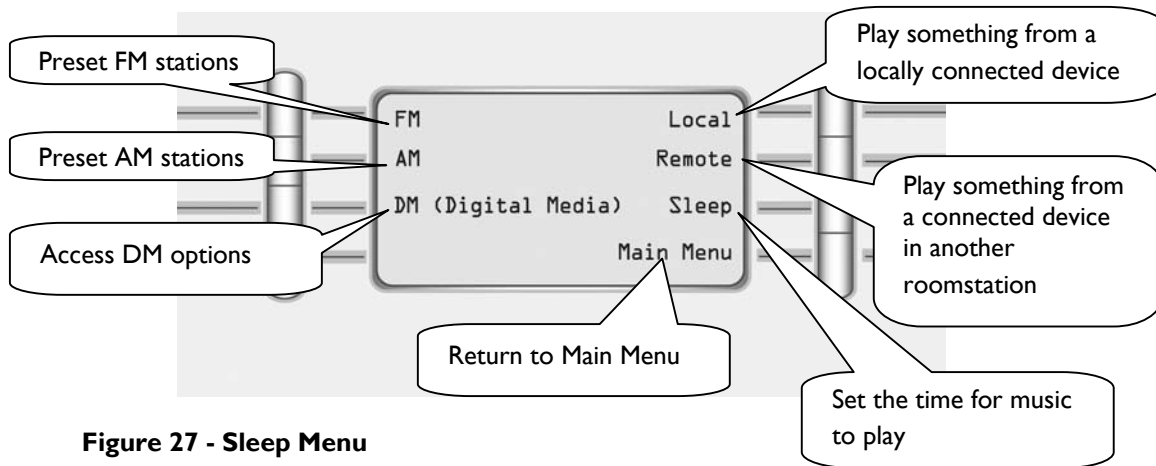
Preset FM stations

Preset AM stations

Access DM options

FM

AM

DM (Digital Media)

Local

Remote

Sleep

Main Menu

Play something from a locally connected device

Play something from a connected device in another roomstation

Return to Main Menu

Set the time for music to play

Figure 27 - Sleep Menu